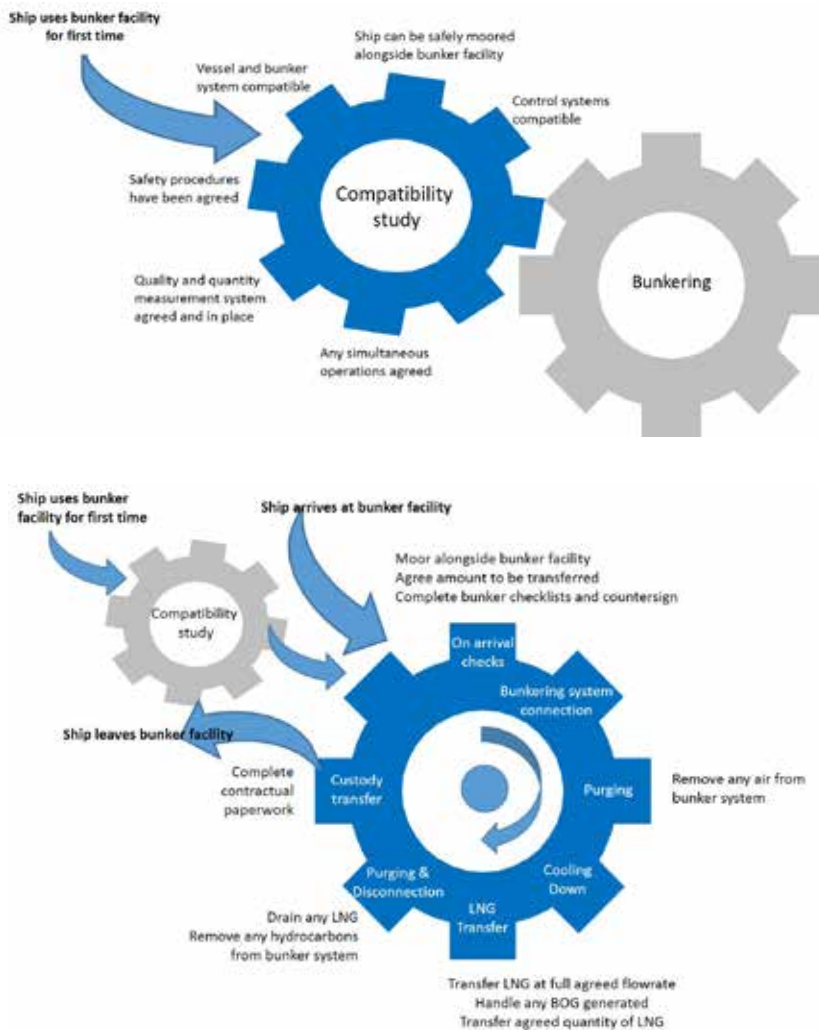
Ship uses bunker facility for first time

Vessel and bunker system compatible

Ship can be safely moored alongside bunker facility

Control systems compatible

Safety procedures have been agreed

Compatibility study

Quality and quantity measurement system agreed and in place

Any simultaneous operations agreed

Bunkering

Ship uses bunker facility for first time

Ship arrives at bunker facility

Moor alongside bunker facility
Agree amount to be transferred
Complete bunker checklists and countersign

Compatibility study

On arrival checks

Bunkering system connection

Ship leaves bunker facility

Complete contractual paperwork

Custody transfer

Purging

Remove any air from bunker system

Purging & Disconnection

Cooling Down

LNG Transfer

Drain any LNG
Remove any hydrocarbons from bunker system

Transfer LNG at full agreed flowrate
Handle any BOG generated
Transfer agreed quantity of LNG